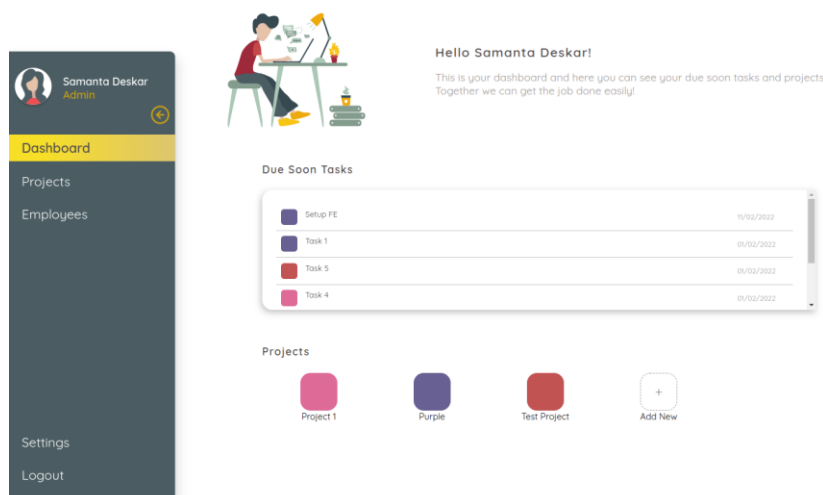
Samanta Deskar
Admin

Dashboard
Projects
Employees

Settings
Logout

Hello Samanta Deskar!

This is your dashboard and here you can see your due soon tasks and projects
Together we can get the job done easily!

Due Soon Tasks

| Setup FE | 11/02/2022 |
|---|---|
| Task 1 | 01/02/2022 |
| Task 5 | 01/02/2022 |
| Task 4 | 01/02/2022 |

Projects

Project 1
Purple
Test Project
+
Add New